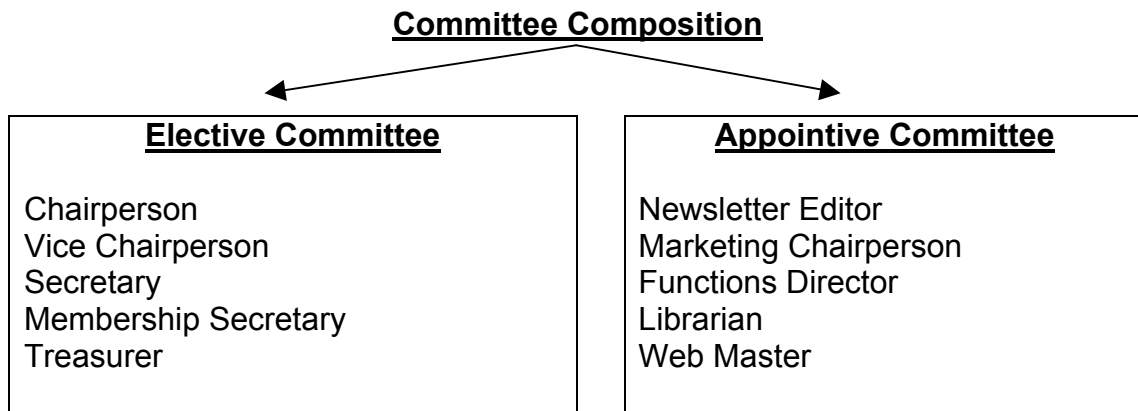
Committee Composition

Elective Committee

Chairperson
Vice Chairperson
Secretary
Membership Secretary
Treasurer

Appointive Committee

Newsletter Editor
Marketing Chairperson
Functions Director
Librarian
Web Master